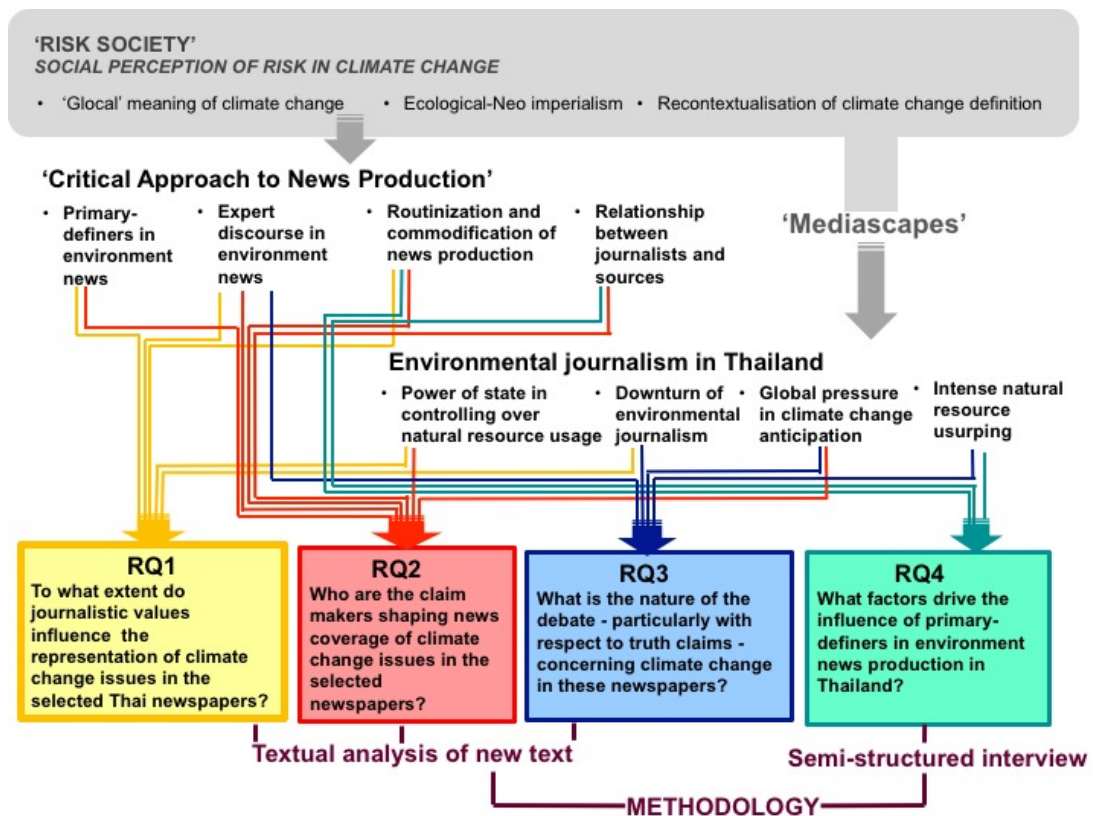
'RISK SOCIETY'
SOCIAL PERCEPTION OF RISK IN CLIMATE CHANGE

• 'Glocal' meaning of climate change • Ecological-Neo imperialism • Recontextualisation of climate change definition

'Critical Approach to News Production'

• Primary-definers in environment news
• Expert discourse in environment news
• Routinization and commodification of news production
• Relationship between journalists and sources

'Mediascapes'

Environmental journalism in Thailand

• Power of state in controlling over natural resource usage
• Downturn of environmental journalism
• Global pressure in climate change anticipation
• Intense natural resource usurping

RQ1
To what extent do journalistic values influence the representation of climate change issues in the selected Thai newspapers?

RQ2
Who are the claim makers shaping news coverage of climate change issues in the selected newspapers?

RQ3
What is the nature of the debate - particularly with respect to truth claims - concerning climate change in these newspapers?

RQ4
What factors drive the influence of primary-definers in environment news production in Thailand?

Textual analysis of new text

Semi-structured interview

METHODOLOGY